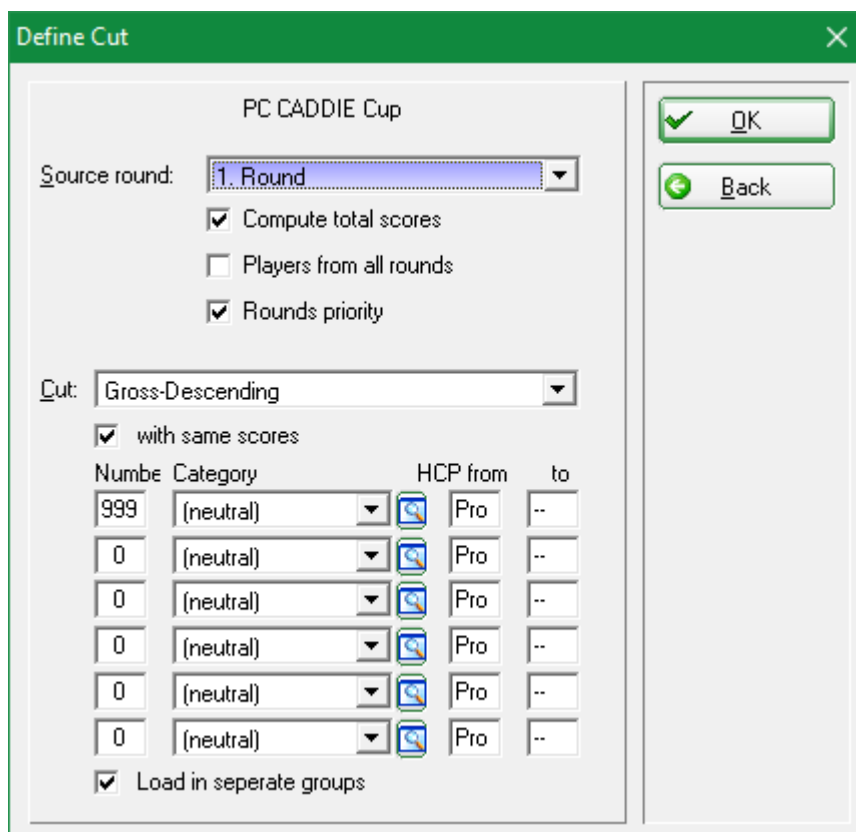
Define Cut

PC CADDIE Cup

Source round: 1. Round

Compute total scores

Players from all rounds

Rounds priority

Cut: Gross-Descending

with same scores

| Numbe | Category | HCP from | to |
|---|---|---|---|
| 999 | (neutral) | Pro | -- |
| 0 | (neutral) | Pro | -- |
| 0 | (neutral) | Pro | -- |
| 0 | (neutral) | Pro | -- |
| 0 | (neutral) | Pro | -- |
| 0 | (neutral) | Pro | -- |

Load in seperate groups

OK

Back